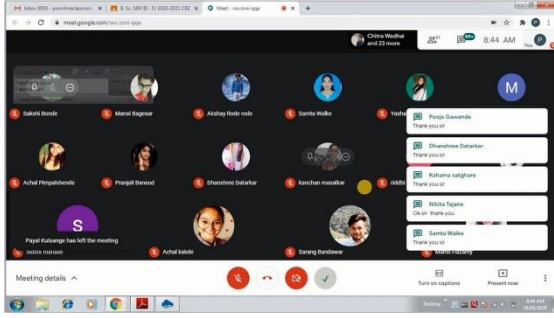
M Inbox (859) - jeevlinedesmon
B.Sc. SEM III - IV 2020-2021 CBZ
Meet - ivs-zsnl-qpja
meet.google.com/ivs-zsnl-qpja

Chitra Wadhai and 23 more
8:44 AM
You

Sakshi Bonde
Manal Bagesar
Akshay Rode rode
Samta Walke
Yasha
M

Pooja Gawande
Thank you sir

Dhanshree Datarkar
Thank you sir

Kshama satghare
Thank you sir

Nikita Tajane
Ok sir thank you

Samta Walke
Thank you sir

Achal Pimpalshende
Pranjali Barsod
Dhanshree Datarkar
kanchan masalkar
rikki

S
Payal Kulsange has left the meeting
sadore manase
Achal kalde
Sarang Bandawar
Mansi Hazarey

Meeting details
Turn on captions
Present now

Desktop
8:44 AM
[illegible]